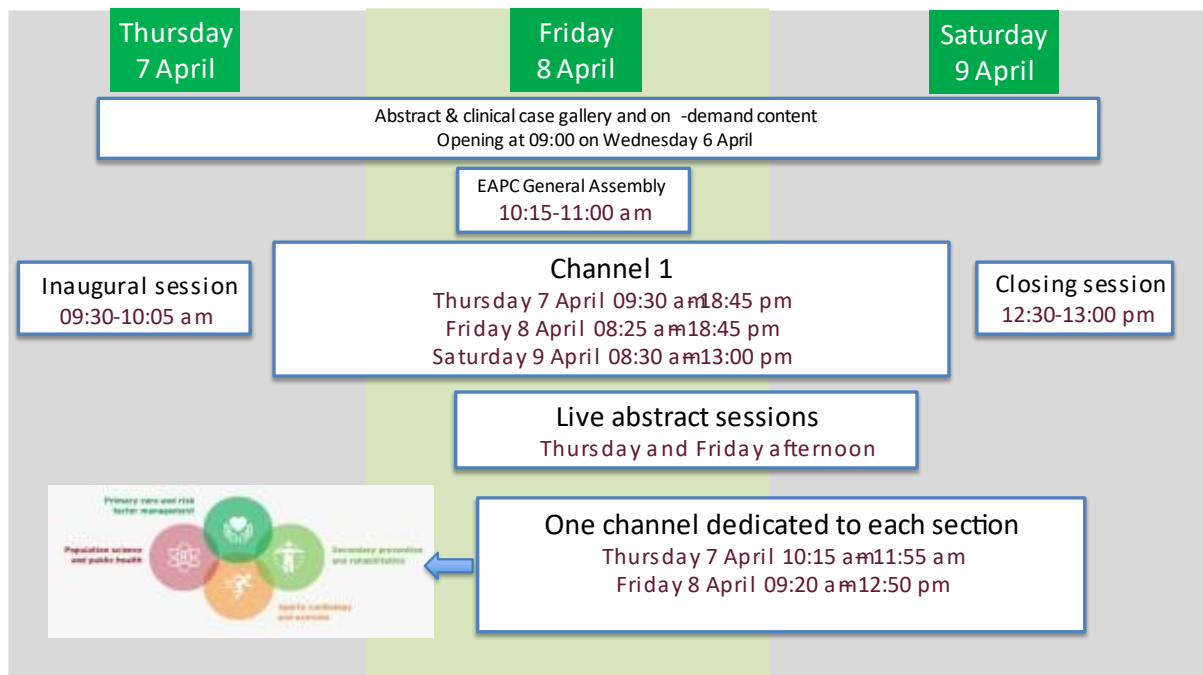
Thursday
7 April

Friday
8 April

Saturday
9 April

Abstract & clinical case gallery and on -demand content
Opening at 09:00 on Wednesday 6 April

EAPC General Assembly
10:15-11:00 am

Inaugural session
09:30-10:05 am

Channel 1
Thursday 7 April 09:30 am-18:45 pm
Friday 8 April 08:25 am-18:45 pm
Saturday 9 April 08:30 am-13:00 pm

Closing session
12:30-13:00 pm

Live abstract sessions
Thursday and Friday afternoon

Primary care and risk factor management

Population science and public health

Secondary prevention and rehabilitation

Sports cardiology and exercise

One channel dedicated to each section
Thursday 7 April 10:15 am-11:55 am
Friday 8 April 09:20 am-12:50 pm